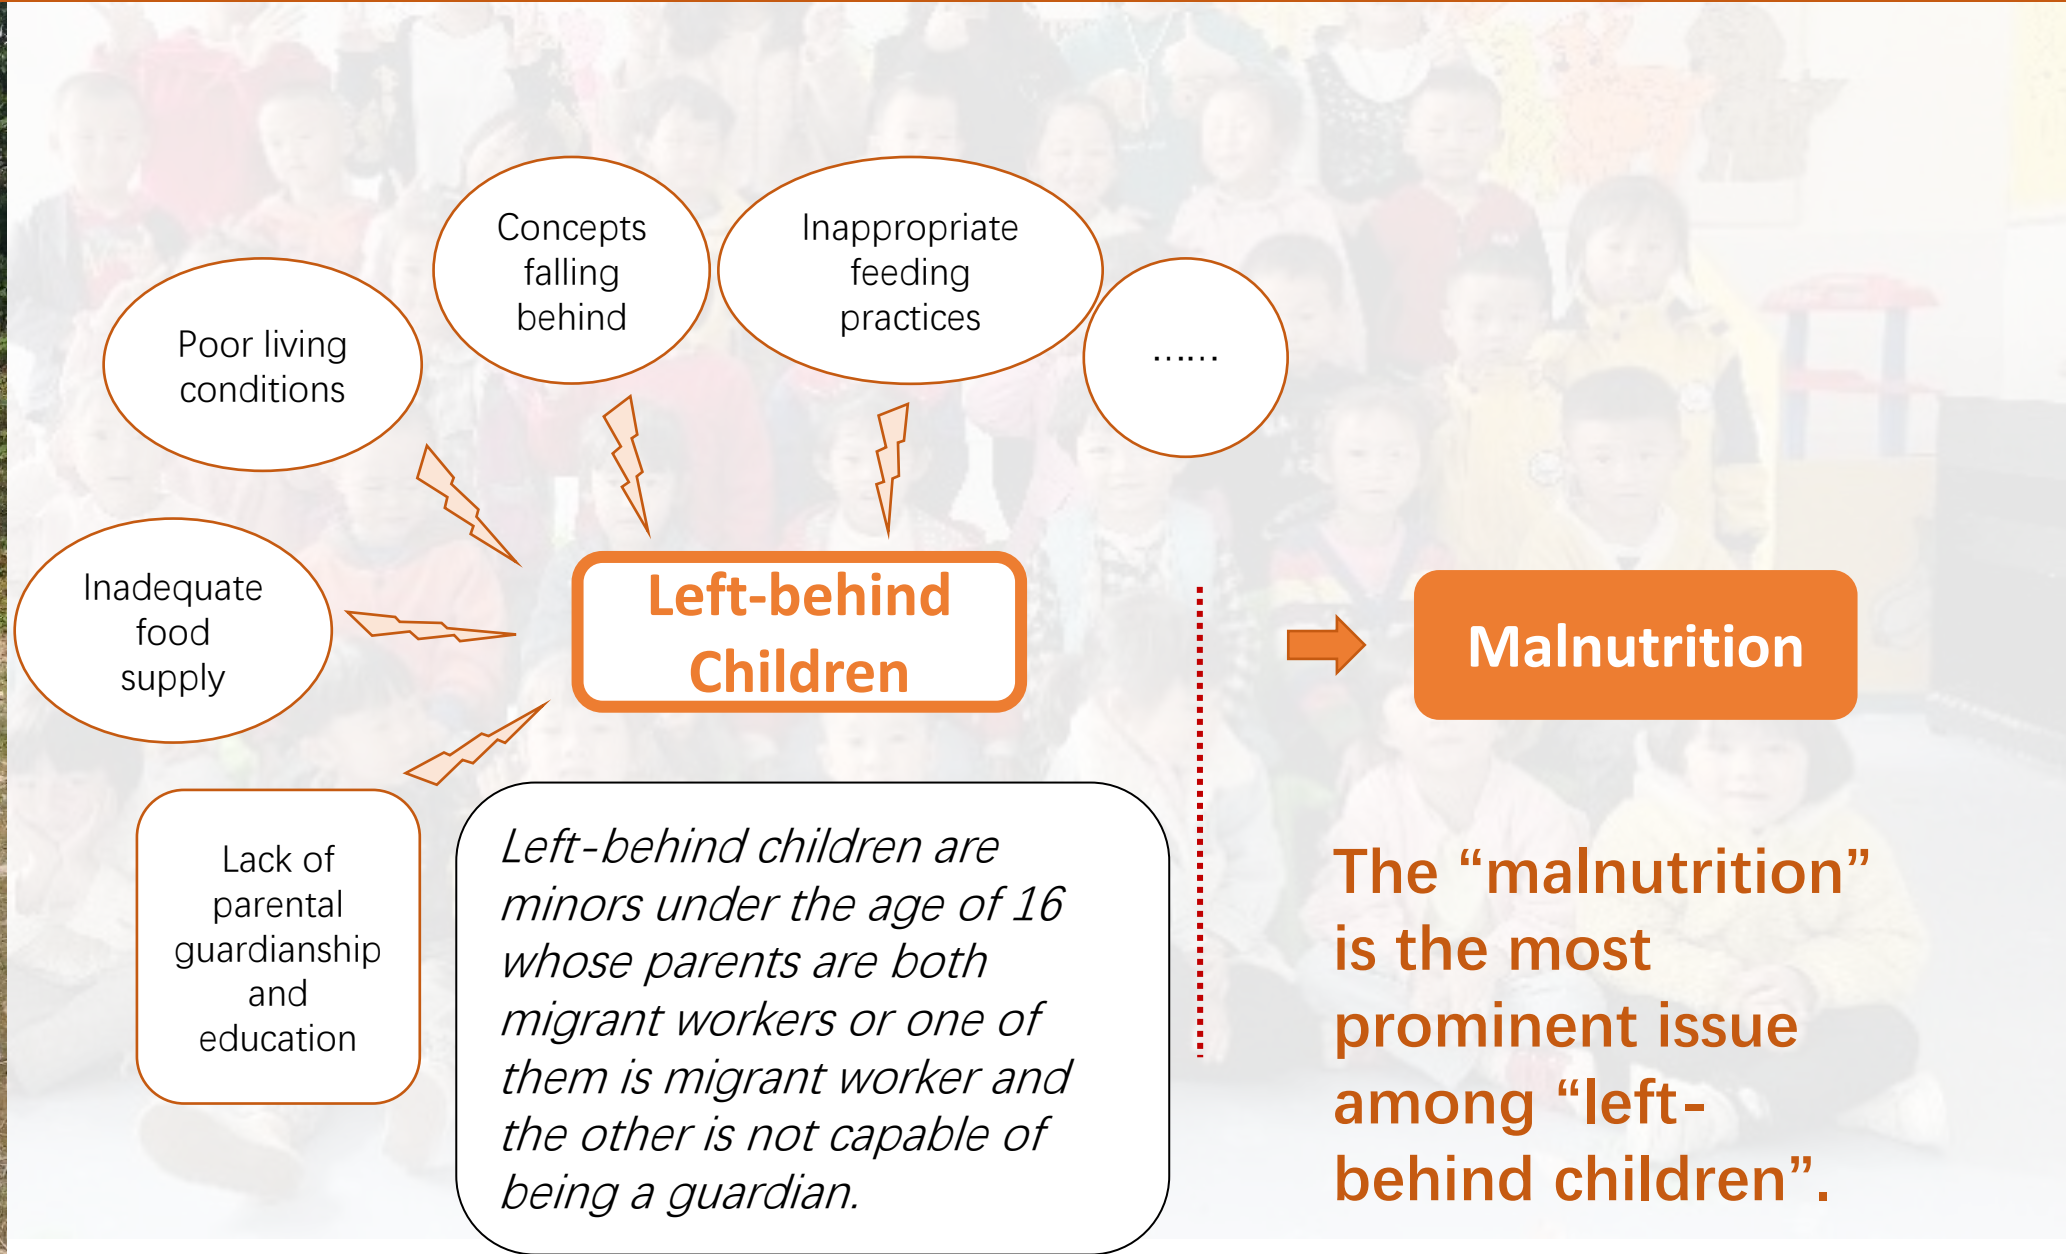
Concepts falling behind

Inappropriate feeding practices

Poor living conditions

……

Inadequate food supply

Left-behind Children

Malnutrition

Lack of parental guardianship and education

*Left-behind children are minors under the age of 16 whose parents are both migrant workers or one of them is migrant worker and the other is not capable of being a guardian.*

The “malnutrition” is the most prominent issue among “left-behind children”.